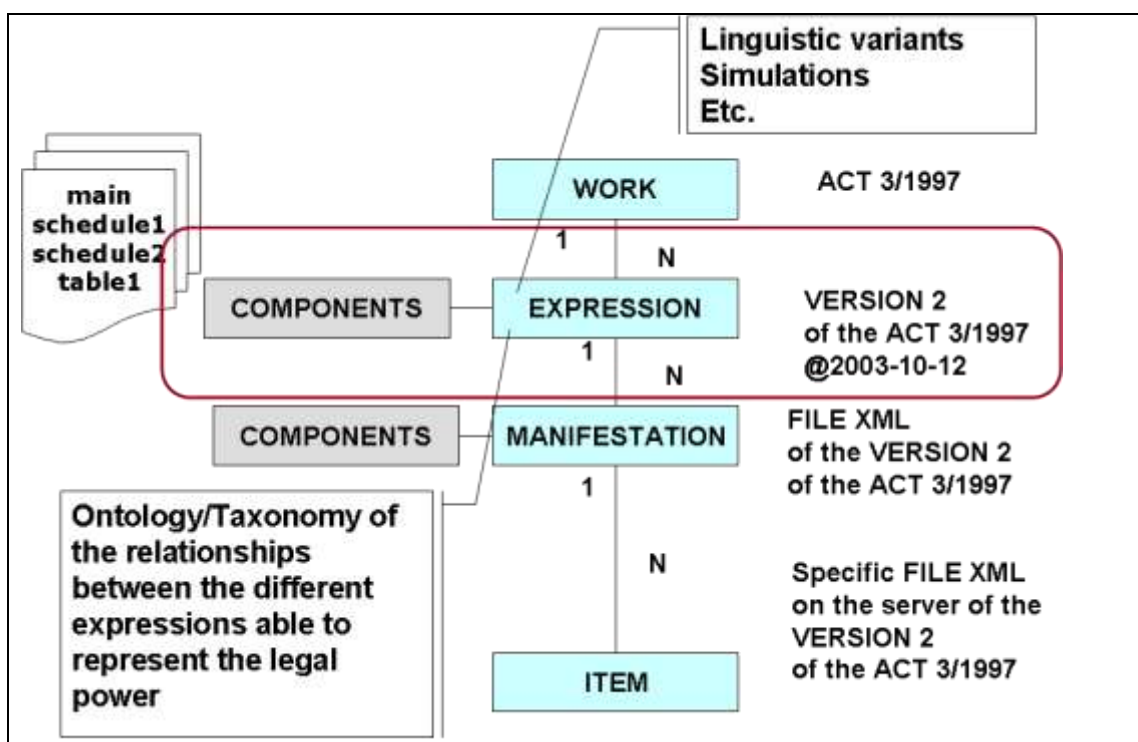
Linguistic variants
Simulations
Etc.

main
schedule1
schedule2
table1

WORK

ACT 3/1997

1

N

COMPONENTS

EXPRESSION

VERSION 2
of the ACT 3/1997
@2003-10-12

1

N

COMPONENTS

MANIFESTATION

FILE XML
of the VERSION 2
of the ACT 3/1997

1

Ontology/Taxonomy of the relationships between the different expressions able to represent the legal power

N

Specific FILE XML
on the server of the
VERSION 2
of the ACT 3/1997

ITEM